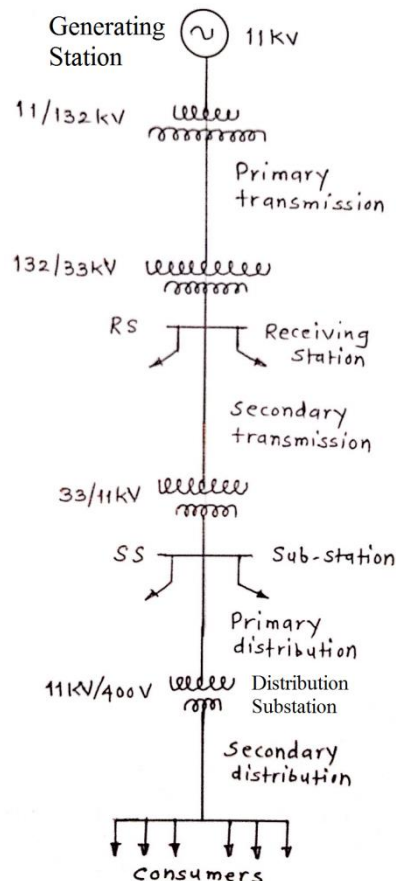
Generating Station

11kV

11/132kV

Primary transmission

132/33kV

RS

Receiving Station

Secondary transmission

33/11kV

SS

Sub-station

Primary distribution

11kV/400V

Distribution Substation

Secondary distribution

Consumers